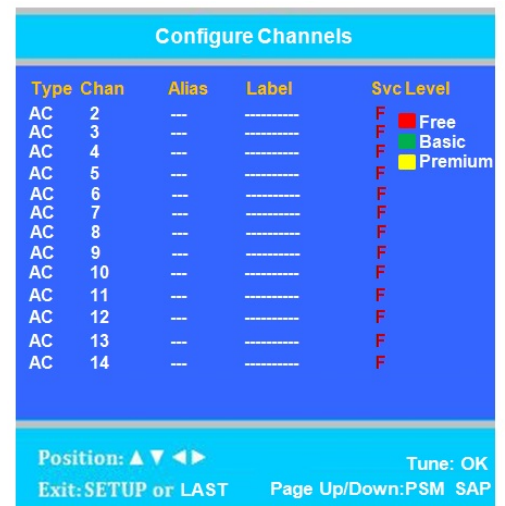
Configure Channels

| Type | Chan | Alias | Label | Svc Level |
|---|---|---|---|---|
| AC | 2 | --- | ---------- | F |
| AC | 3 | --- | ---------- | F |
| AC | 4 | --- | ---------- | F |
| AC | 5 | --- | ---------- | F |
| AC | 6 | --- | ---------- | F |
| AC | 7 | --- | ---------- | F |
| AC | 8 | --- | ---------- | F |
| AC | 9 | --- | ---------- | F |
| AC | 10 | --- | ---------- | F |
| AC | 11 | --- | ---------- | F |
| AC | 12 | --- | ---------- | F |
| AC | 13 | --- | ---------- | F |
| AC | 14 | --- | ---------- | F |

Free
Basic
Premium

Position: ▲▼◄►
Tune: OK
Exit: SETUP or LAST
Page Up/Down:PSM SAP